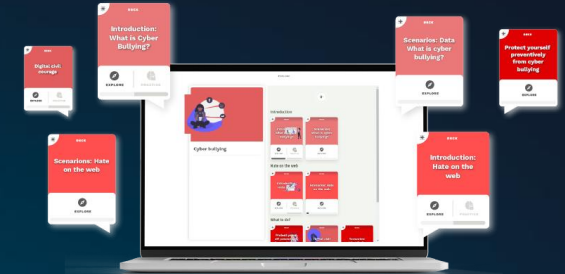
Introduction: What is Cyber Bullying?

EXPLORE

Digital civil courage

Scenarios: Data What is cyber bullying?

EXPLORE

Protect yourself preventively from cyber bullying

Scenarios: Hate on the web

EXPLORE

Introduction: Hate on the web

EXPLORE

Cyber bullying

Introduction

Hate on the web

What to do?